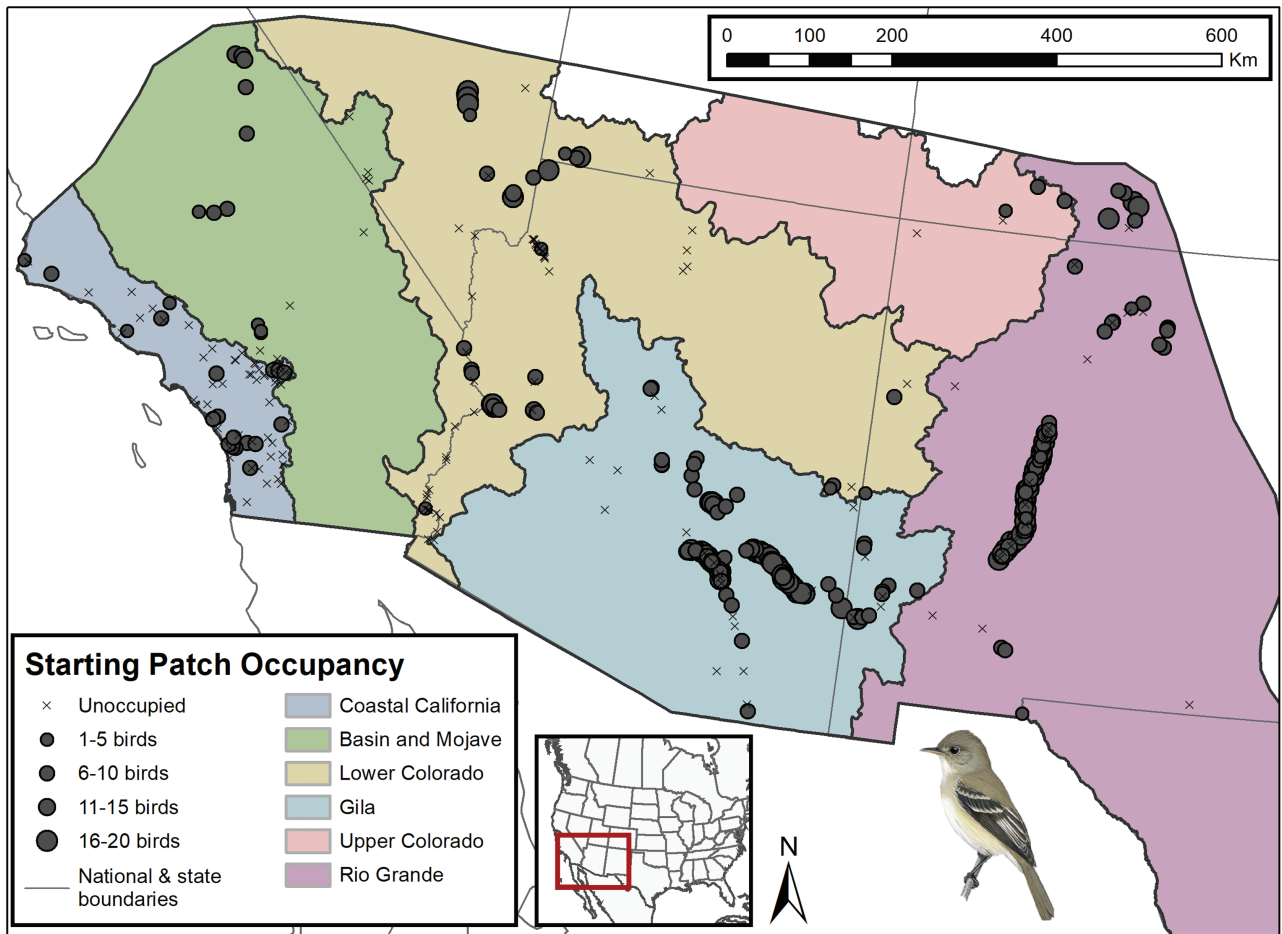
0 100 200 400 600
Km

Starting Patch Occupancy

Unoccupied
1-5 birds
6-10 birds
11-15 birds
16-20 birds
National & state boundaries

Coastal California
Basin and Mojave
Lower Colorado
Gila
Upper Colorado
Rio Grande

N